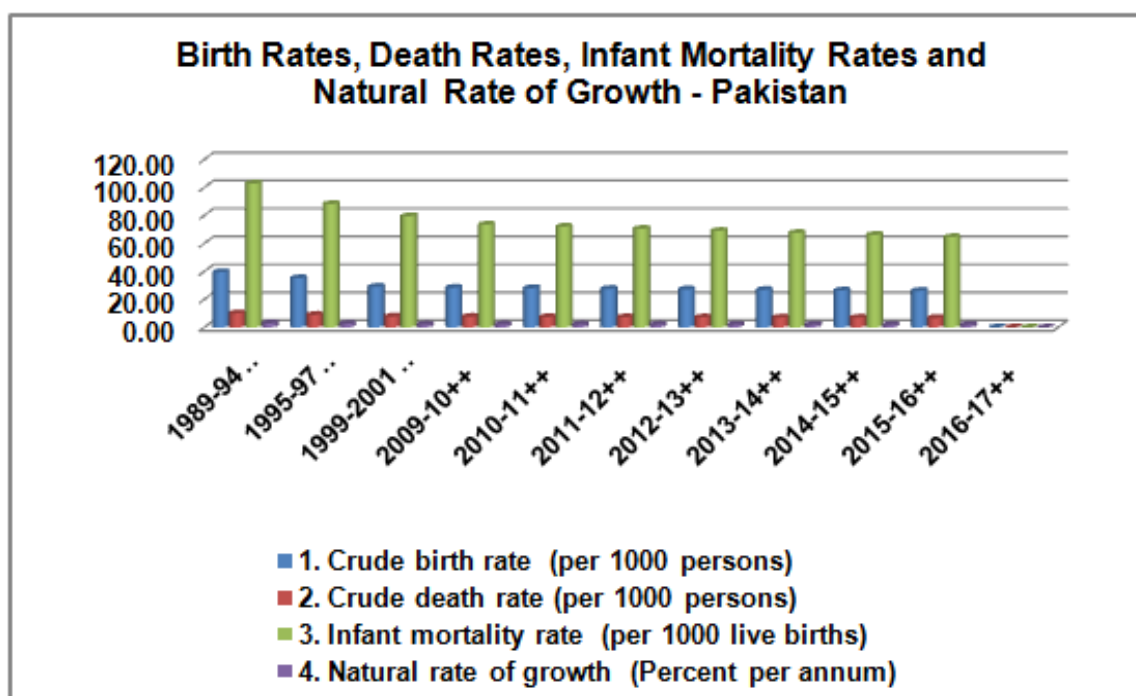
Birth Rates, Death Rates, Infant Mortality Rates and Natural Rate of Growth - Pakistan

120.00
100.00
80.00
60.00
40.00
20.00
0.00

1989-94 ..
1995-97 ..
1999-2001 ..
2009-10++
2010-11++
2011-12++
2012-13++
2013-14++
2014-15++
2015-16++
2016-17++

1. Crude birth rate (per 1000 persons)
2. Crude death rate (per 1000 persons)
3. Infant mortality rate (per 1000 live births)
4. Natural rate of growth (Percent per annum)